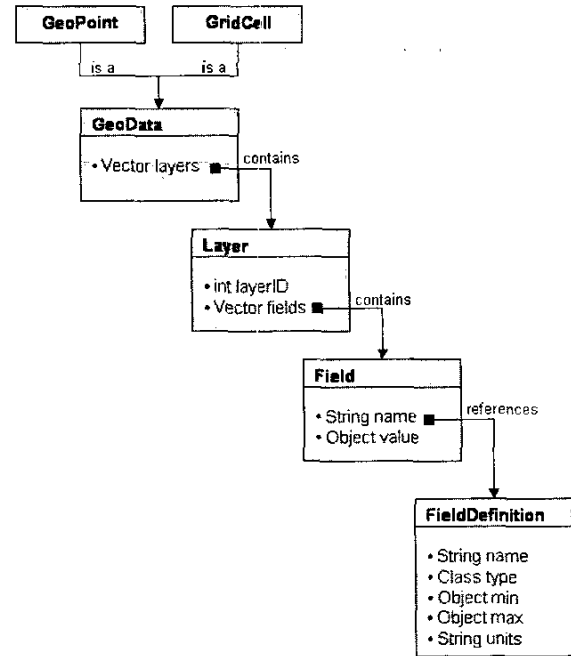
GeoPoint

GridCell

is a

is a

GeoData

• Vector layers

contains

Layer

• int layerID
• Vector fields

contains

Field

• String name
• Object value

references

FieldDefinition

• String name
• Class type
• Object min
• Object max
• String units